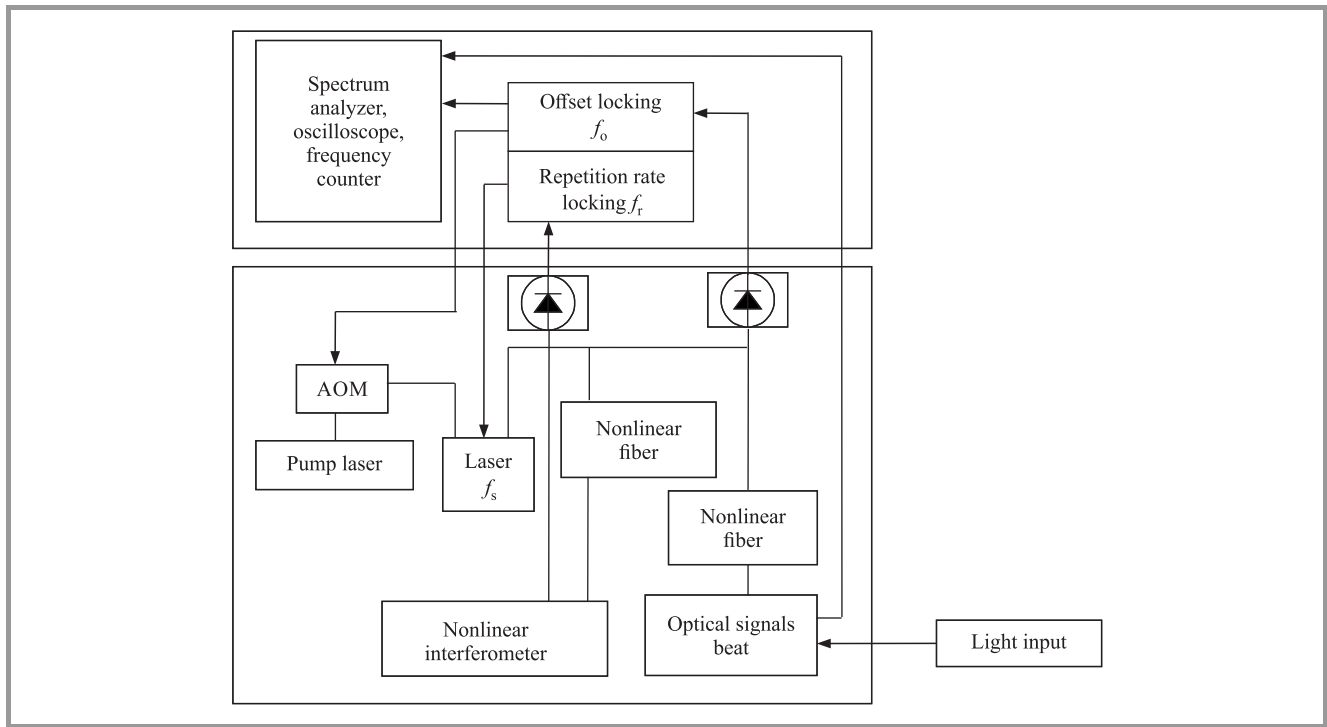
Spectrum analyzer, oscilloscope, frequency counter

Offset locking $f_o$

Repetition rate locking $f_r$

AOM

Pump laser

Laser $f_s$

Nonlinear fiber

Nonlinear fiber

Nonlinear interferometer

Optical signals beat

Light input